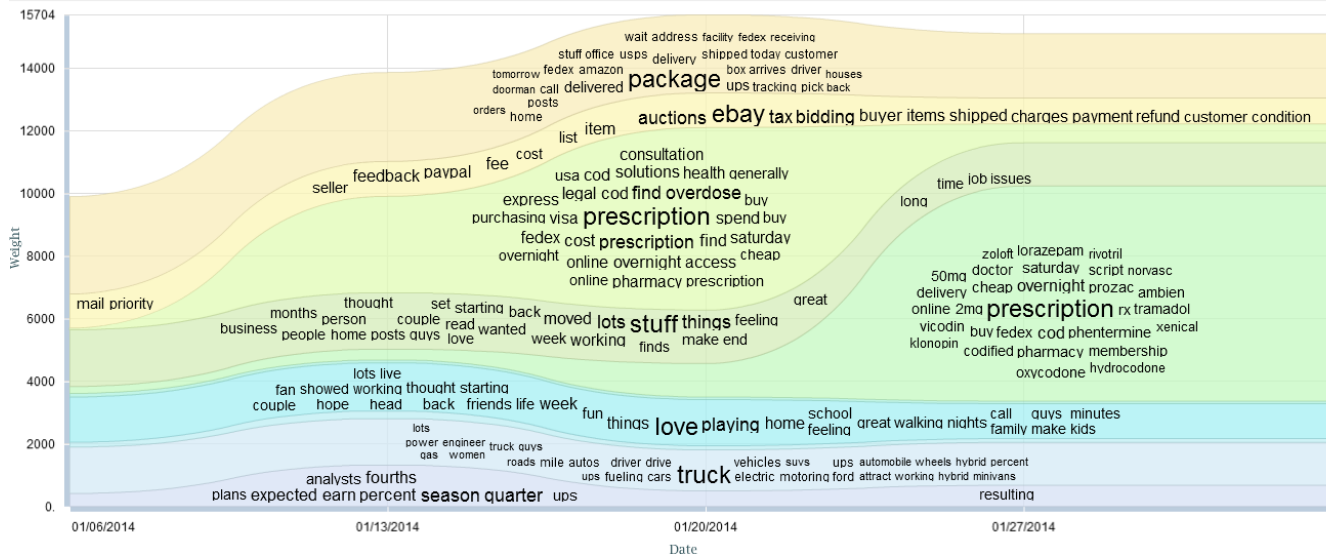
15704
14000
12000
10000
8000
6000
4000
2000
0.
Weight

wait address facility fedex receiving
stuff office usps delivery shipped today customer
tomorrow fedex amazon package box arrives driver houses
doorman call delivered ups tracking pick back
posts
orders home

list item auctions ebay tax bidding buyer items shipped charges payment refund customer condition
fee cost
seller feedback paypal

consultation
usa cod solutions health generally
express legal cod find overdose buy
purchasing visa prescription spend buy
fedex cost prescription find saturday
overnight online overnight access cheap
online pharmacy prescription

time job issues
long

zoloft lorazepam rivotril
50mg doctor saturday script norvasc
delivery cheap overnight prozac ambien
online 2mg prescription rx tramadol
vicodin buy fedex cod phentermine xenical
klonopin codified pharmacy membership
oxycodone hydrocodone

mail priority
great
thought set starting back
months person couple read wanted moved lots stuff things feeling
business people home posts guys love week working finds make end

lots live
fan showed working thought starting
couple hope head back friends life week fun things love playing home school feeling great walking nights call guys minutes family make kids

lots
power engineer truck guys
gas women
roads mile autos driver drive
ups fueling cars truck vehicles suvs electric motoring ups ford automobile wheels hybrid percent attract working hybrid minivans
analysts fourths
plans expected earn percent season quarter ups
resulting

01/06/2014
01/13/2014
01/20/2014
01/27/2014
Date